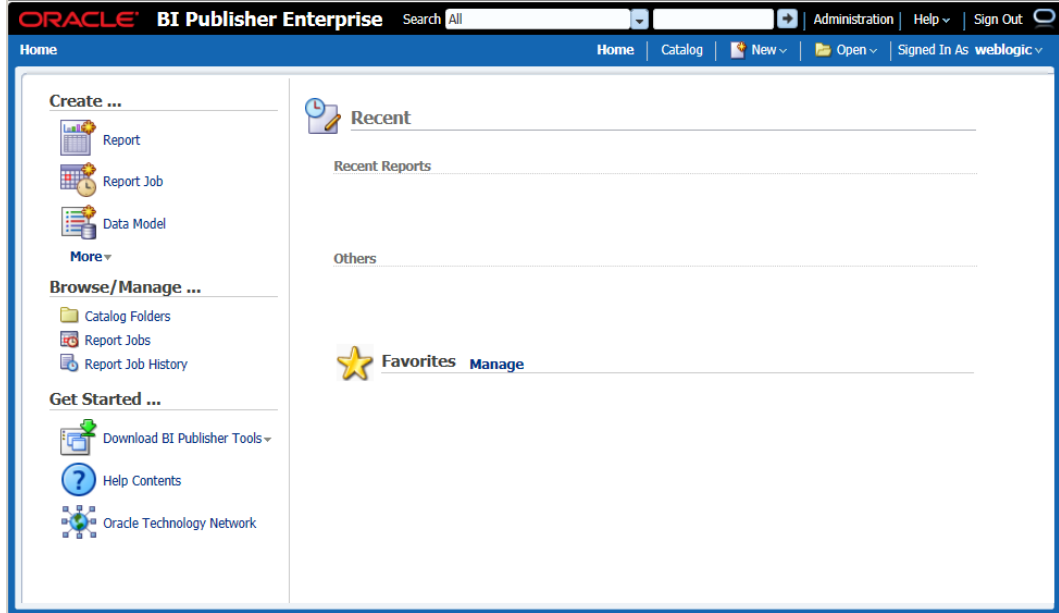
ORACLE BI Publisher Enterprise Search All Administration | Help | Sign Out

Home

Home | Catalog | New | Open | Signed In As weblogic

Create ...

Report

Report Job

Data Model

More

Browse/Manage ...

Catalog Folders

Report Jobs

Report Job History

Get Started ...

Download BI Publisher Tools

Help Contents

Oracle Technology Network

Recent

Recent Reports

Others

Favorites Manage